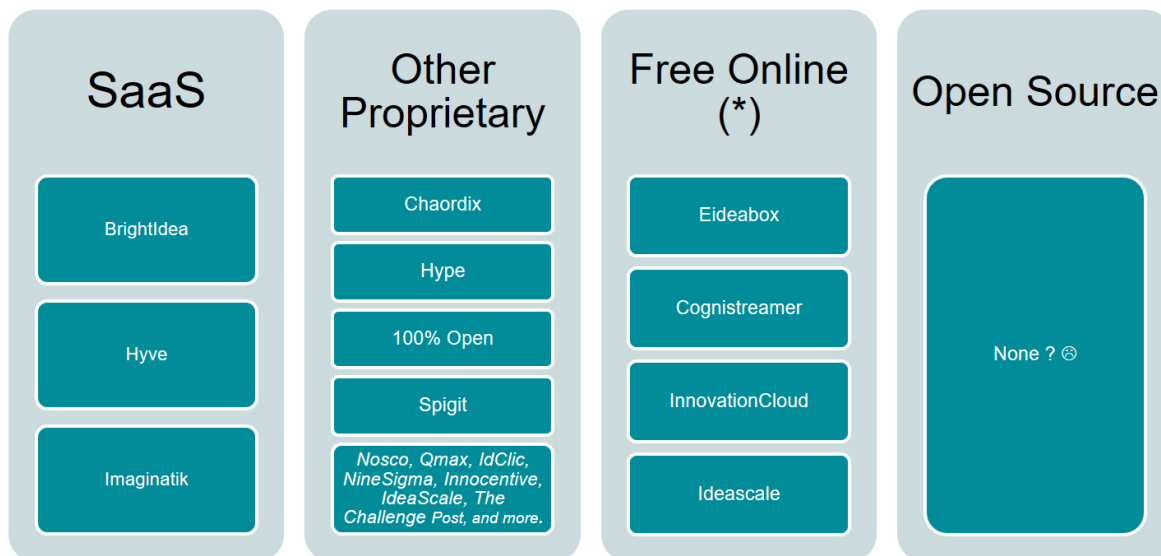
SaaS

BrightIdea

Hyve

Imaginatik

Other Proprietary

Chaordix

Hype

100% Open

Spigit

Nosco, Qmax, IdClic, NineSigma, Innocentive, IdeaScale, The Challenge Post, and more.

Free Online (*)

Eideabox

Cognistreamer

InnovationCloud

Ideascale

Open Source

None ? ☹